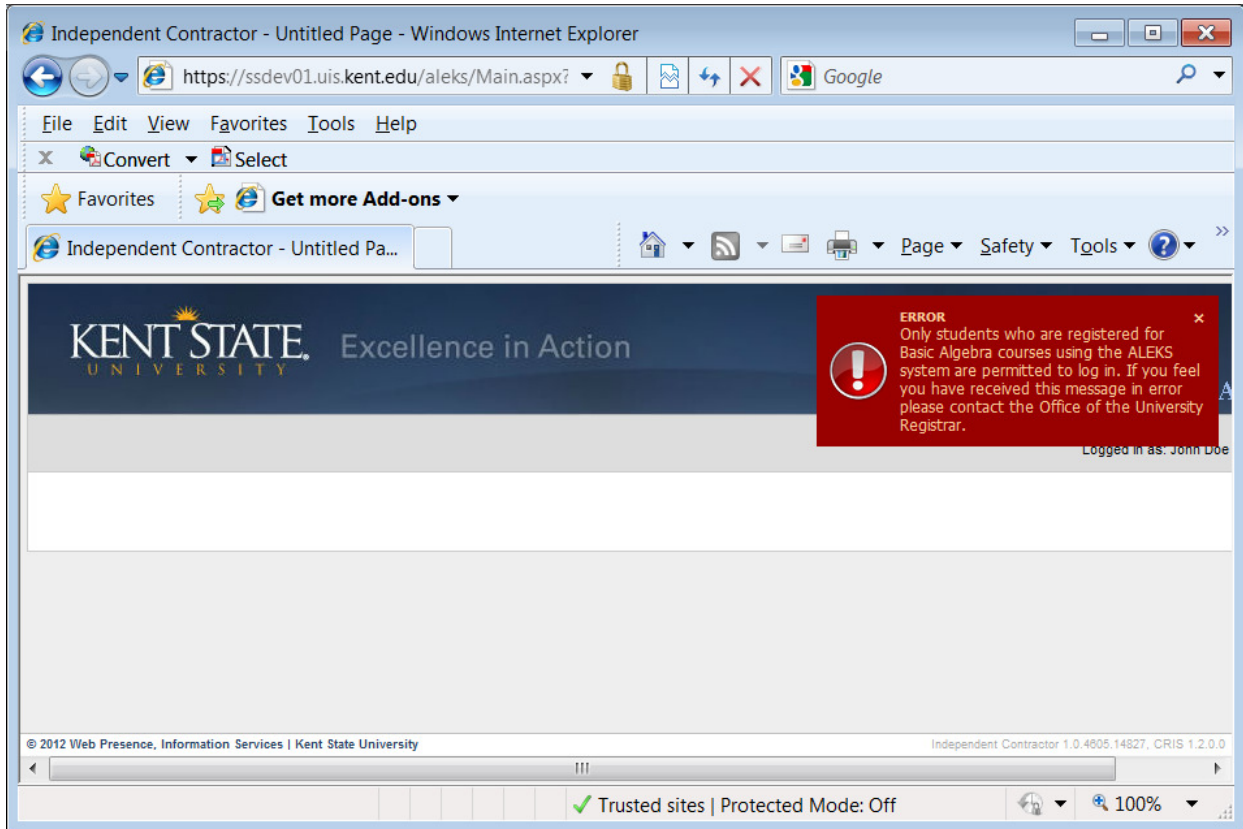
Independent Contractor - Untitled Page - Windows Internet Explorer

https://ssdev01.uis.kent.edu/aleks/Main.aspx?

Google

File Edit View Favorites Tools Help

X Convert Select

Favorites Get more Add-ons

Independent Contractor - Untitled Pa...

Page Safety Tools

KENT STATE. UNIVERSITY Excellence in Action

ERROR
Only students who are registered for Basic Algebra courses using the ALEKS system are permitted to log in. If you feel you have received this message in error please contact the Office of the University Registrar.

×

A

Logged in as: John Doe

© 2012 Web Presence, Information Services | Kent State University

Independent Contractor 1.0.4605.14827, CRIS 1.2.0.0

Trusted sites | Protected Mode: Off

100%